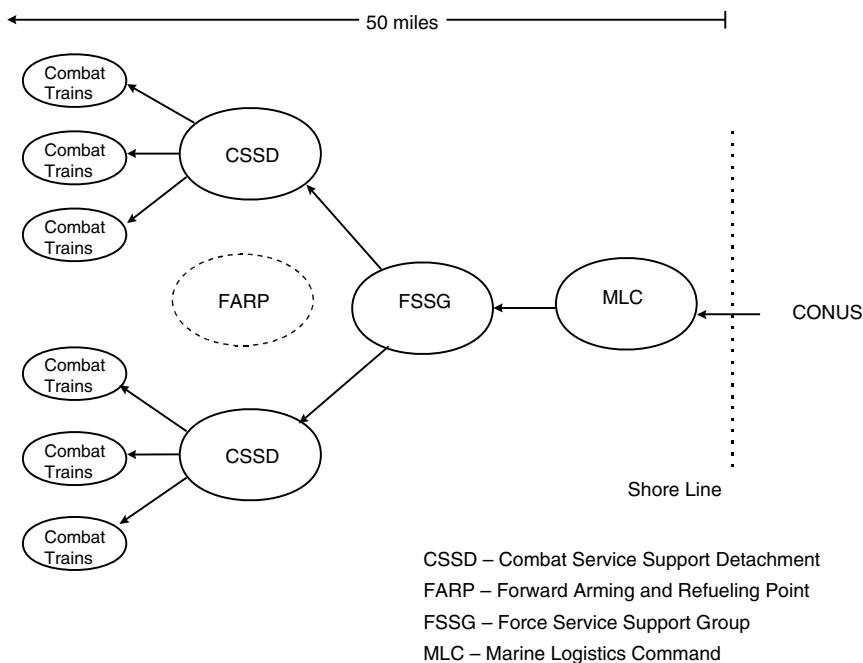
50 miles

Combat Trains

Combat Trains

Combat Trains

CSSD

FARP

FSSG

MLC

CONUS

Combat Trains

Combat Trains

Combat Trains

CSSD

Shore Line

CSSD – Combat Service Support Detachment
FARP – Forward Arming and Refueling Point
FSSG – Force Service Support Group
MLC – Marine Logistics Command